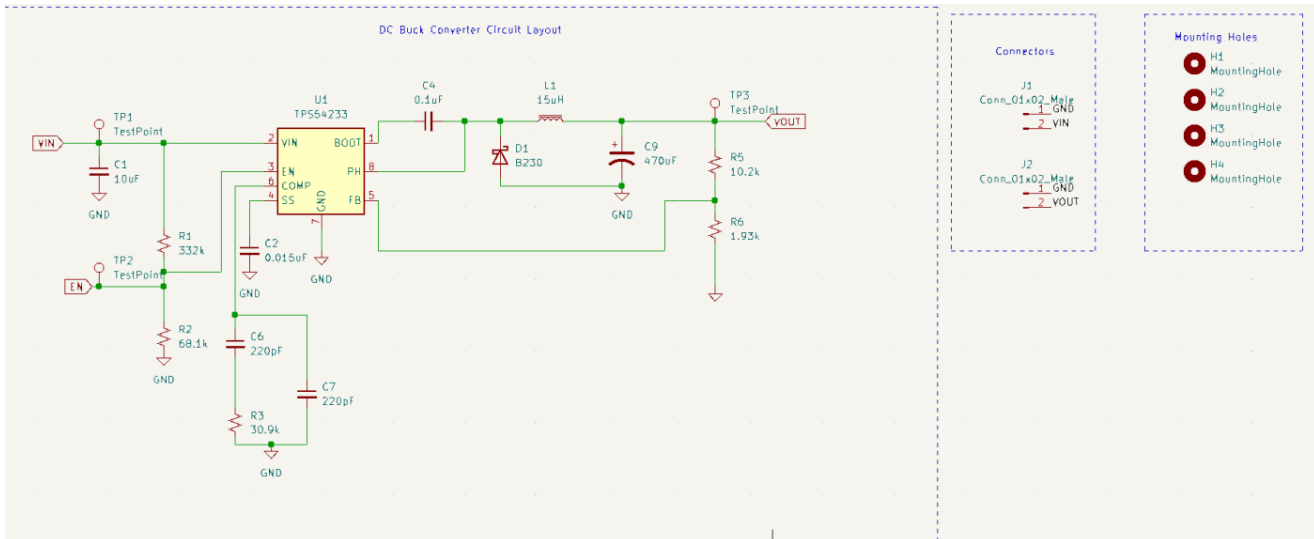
DC Buck Converter Circuit Layout

Connectors

J1
Conn_01x02_Male
1 GND
2 VIN

J2
Conn_01x02_Male
1 GND
2 VOUT

Mounting Holes

H1
MountingHole
H2
MountingHole
H3
MountingHole
H4
MountingHole

VIN
TP1
TestPoint
C1
10uF
GND

U1
TPS54233
2 VIN
3 EN
6 COMP
4 SS
BOOT 1
PH 8
FB 5
GND 7
GND

C4
0.1uF
L1
15uH
D1
B230
C9
470uF
GND
TP3
TestPoint
VOUT
R5
10.2k
R6
1.93k

R1
332k
TP2
TestPoint
EN
R2
68.1k
GND

C2
0.015uF
GND
C6
220pF
C7
220pF
R3
30.9k
GND